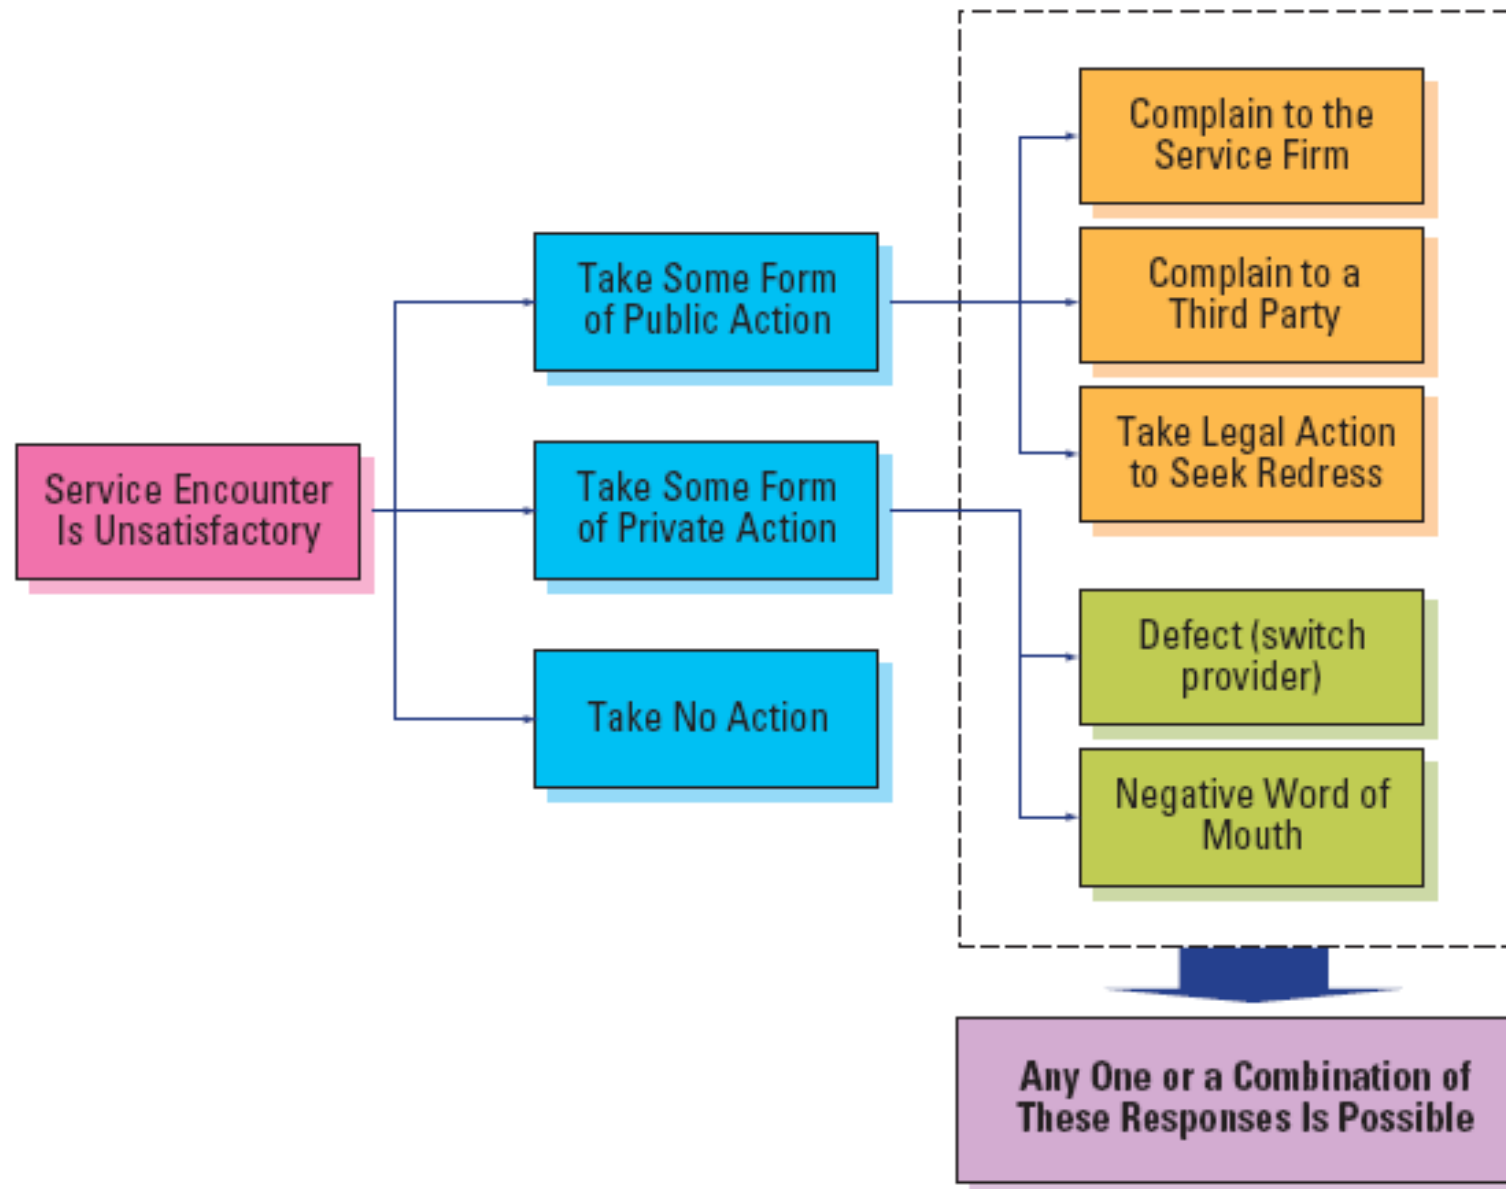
Service Encounter Is Unsatisfactory

Take Some Form of Public Action

Take Some Form of Private Action

Take No Action

Complain to the Service Firm

Complain to a Third Party

Take Legal Action to Seek Redress

Defect (switch provider)

Negative Word of Mouth

Any One or a Combination of These Responses Is Possible